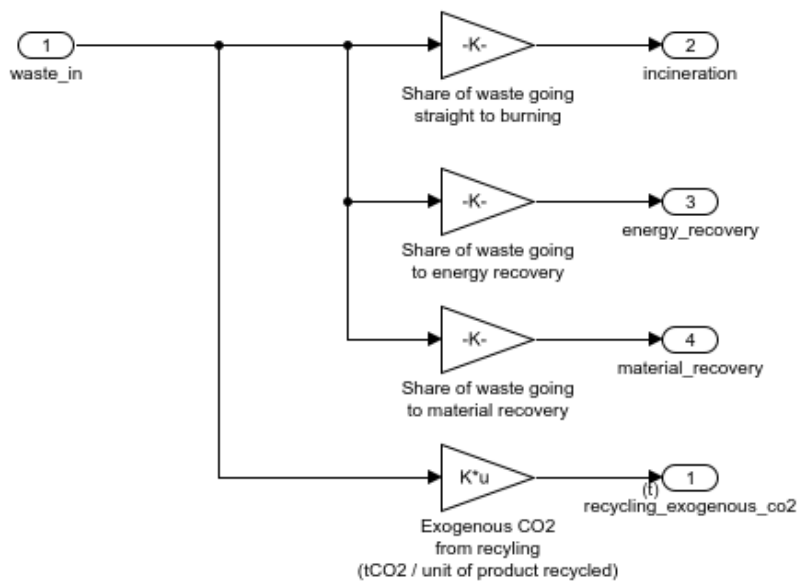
1
waste_in

-K-
Share of waste going straight to burning

2
incineration

-K-
Share of waste going to energy recovery

3
energy_recovery

-K-
Share of waste going to material recovery

4
material_recovery

K*u
Exogenous CO2 from recyling (tCO2 / unit of product recycled)

(t)

1
recycling_exogenous_co2